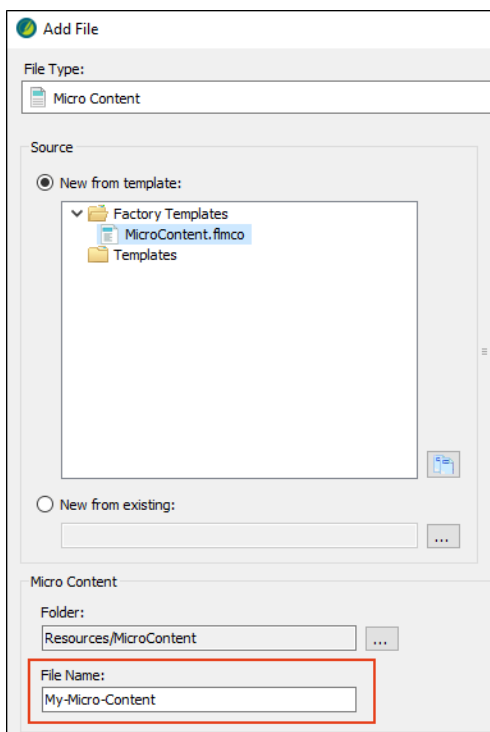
Add File

File Type:

Micro Content

Source

New from template:

Factory Templates

MicroContent.flmco

Templates

New from existing:

...

Micro Content

Folder:

Resources/MicroContent

...

File Name:

My-Micro-Content